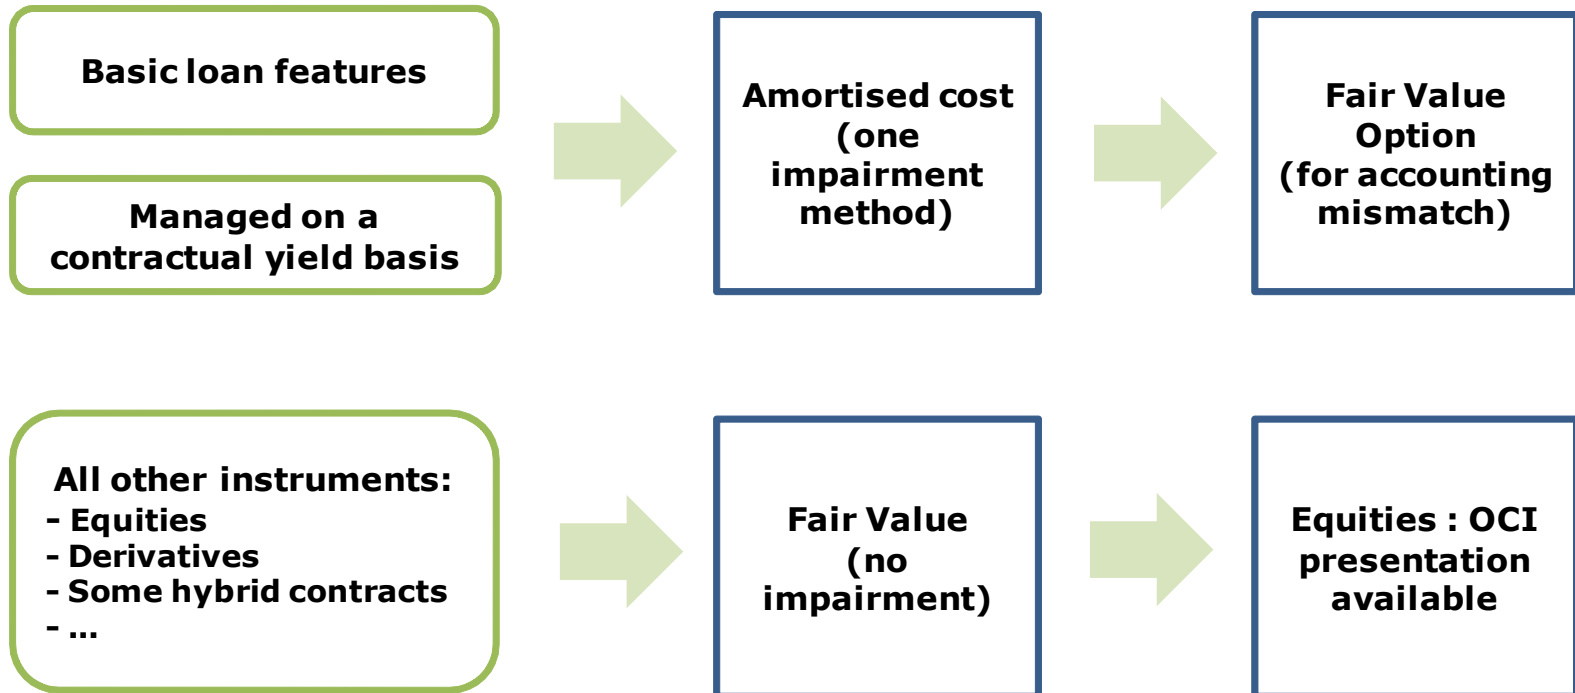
Basic loan features

Managed on a contractual yield basis

Amortised cost (one impairment method)

Fair Value Option (for accounting mismatch)

All other instruments:
- Equities
- Derivatives
- Some hybrid contracts
- ...

Fair Value (no impairment)

Equities : OCI presentation available